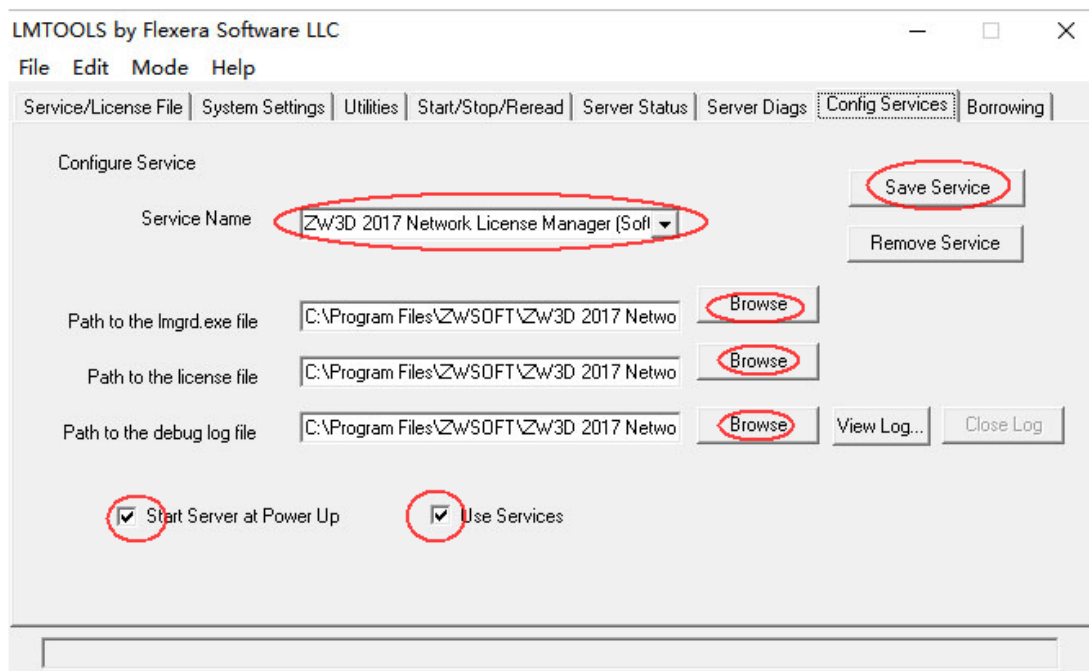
LMTOOLS by Flexera Software LLC

File Edit Mode Help

Service/License File | System Settings | Utilities | Start/Stop/Reread | Server Status | Server Diags | Config Services | Borrowing

Configure Service

Save Service

Service Name ZW3D 2017 Network License Manager (Soft

Remove Service

Path to the lmgrd.exe file C:\Program Files\ZWSOFT\ZW3D 2017 Netwo Browse

Path to the license file C:\Program Files\ZWSOFT\ZW3D 2017 Netwo Browse

Path to the debug log file C:\Program Files\ZWSOFT\ZW3D 2017 Netwo Browse View Log... Close Log

Start Server at Power Up Use Services